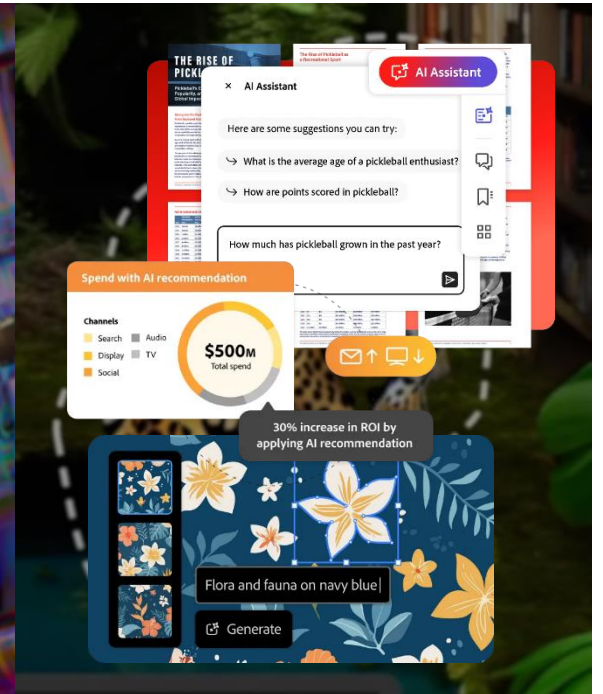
THE RISE OF PICKL

The Rise of Pickleball as a Recreational Sport

AI Assistant

× AI Assistant

Here are some suggestions you can try:

↳ What is the average age of a pickleball enthusiast?

↳ How are points scored in pickleball?

How much has pickleball grown in the past year?

Spend with AI recommendation

Channels

Search

Display

Social

Audio

TV

$500M
Total spend

30% increase in ROI by applying AI recommendation

Flora and fauna on navy blue|

Generate